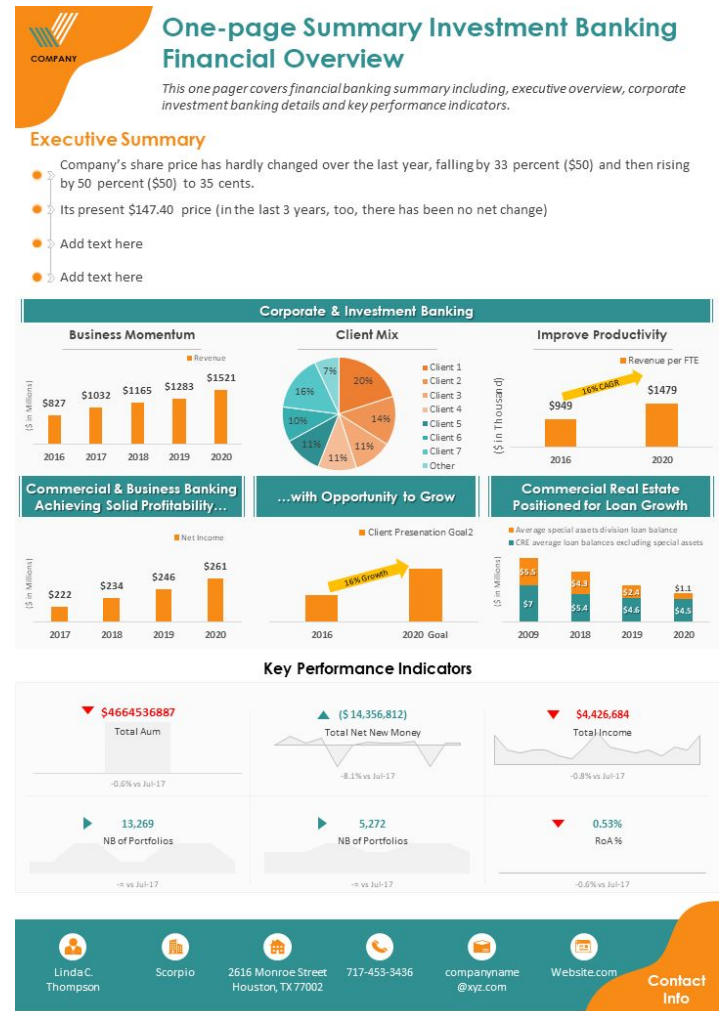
COMPANY

One-page Summary Investment Banking Financial Overview

This one pager covers financial banking summary including, executive overview, corporate investment banking details and key performance indicators.

Executive Summary

Company's share price has hardly changed over the last year, falling by 33 percent ($50) and then rising by 50 percent ($50) to 35 cents.

Its present $147.40 price (in the last 3 years, too, there has been no net change)

Add text here

Add text here

Corporate & Investment Banking

Business Momentum

Revenue

($ in Millions)

$827 $1032 $1165 $1283 $1521

2016 2017 2018 2019 2020

Client Mix

20% 14% 11% 11% 11% 10% 16% 7%

Client 1
Client 2
Client 3
Client 4
Client 5
Client 6
Client 7
Other

Improve Productivity

Revenue per FTE

($ in Thousand)

16% CAGR

$949 $1479

2016 2020

Commercial & Business Banking Achieving Solid Profitability…

Net Income

($ in Millions)

$222 $234 $246 $261

2017 2018 2019 2020

…with Opportunity to Grow

Client Presenation Goal2

16% Growth

2016 2020 Goal

Commercial Real Estate Positioned for Loan Growth

Average special assets division loan balance

CRE average loan balances excluding special assets

($ in Millions)

$5.5 $7 $4.8 $5.4 $2.4 $4.6 $1.1 $4.5

2009 2018 2019 2020

Key Performance Indicators

$4664536887
Total Aum
-0.6% vs Jul-17

($ 14,356,812)
Total Net New Money
-8.1% vs Jul-17

$4,426,684
Total Income
-0.8% vs Jul-17

13,269
NB of Portfolios
-= vs Jul-17

5,272
NB of Portfolios
-= vs Jul-17

0.53%
RoA %
-0.6% vs Jul-17

Linda C. Thompson

Scorpio

2616 Monroe Street Houston, TX 77002

717-453-3436

companyname @xyz.com

Website.com

Contact Info